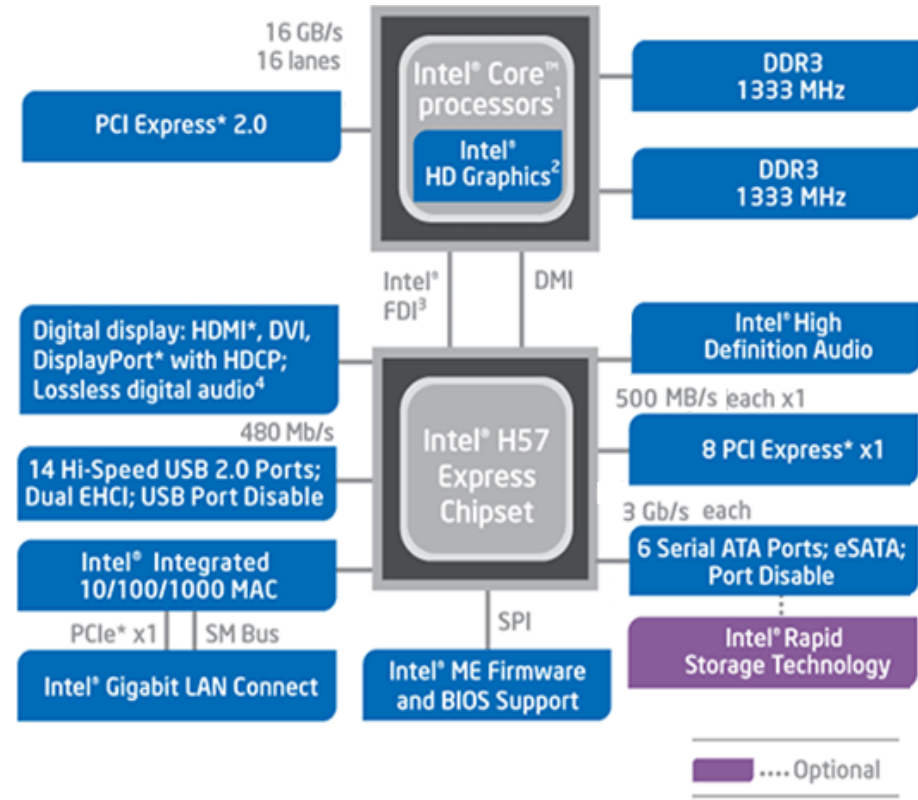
16 GB/s
16 lanes

PCI Express* 2.0

Intel® Core™ processors$^1$

Intel® HD Graphics$^2$

DDR3
1333 MHz

DDR3
1333 MHz

Intel® FDI$^3$

DMI

Digital display: HDMI*, DVI, DisplayPort* with HDCP; Lossless digital audio$^4$

Intel® High Definition Audio

500 MB/s each x1

480 Mb/s

Intel® H57 Express Chipset

8 PCI Express* x1

14 Hi-Speed USB 2.0 Ports; Dual EHCI; USB Port Disable

3 Gb/s each

Intel® Integrated 10/100/1000 MAC

6 Serial ATA Ports; eSATA; Port Disable

PCIe* x1

SM Bus

SPI

Intel® Rapid Storage Technology

Intel® Gigabit LAN Connect

Intel® ME Firmware and BIOS Support

Optional